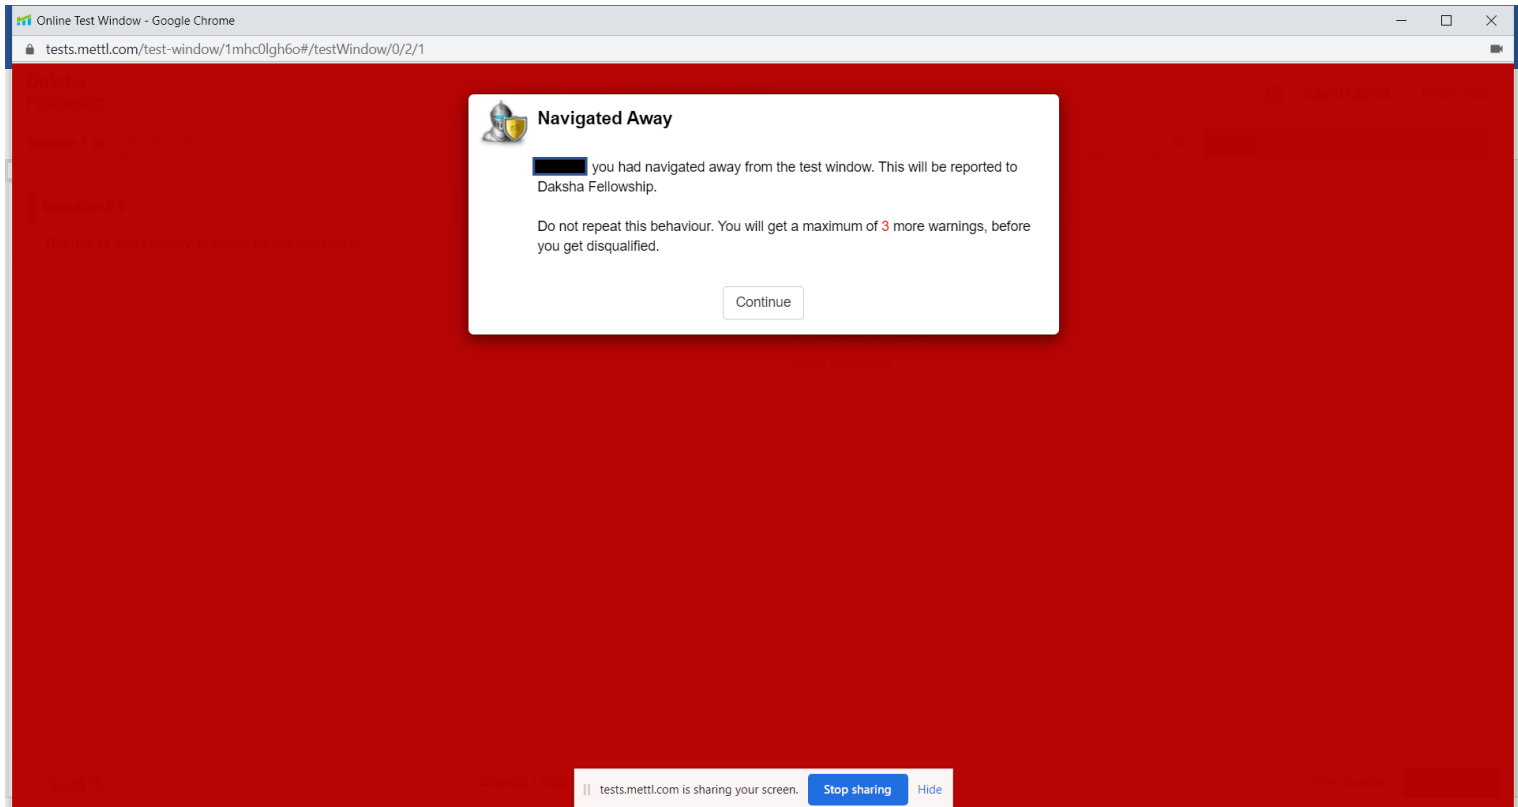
Online Test Window - Google Chrome

tests.mettl.com/test-window/1mhc0lgh6o#/testWindow/0/2/1

Navigated Away

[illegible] you had navigated away from the test window. This will be reported to Daksha Fellowship.

Do not repeat this behaviour. You will get a maximum of 3 more warnings, before you get disqualified.

Continue

tests.mettl.com is sharing your screen. Stop sharing Hide